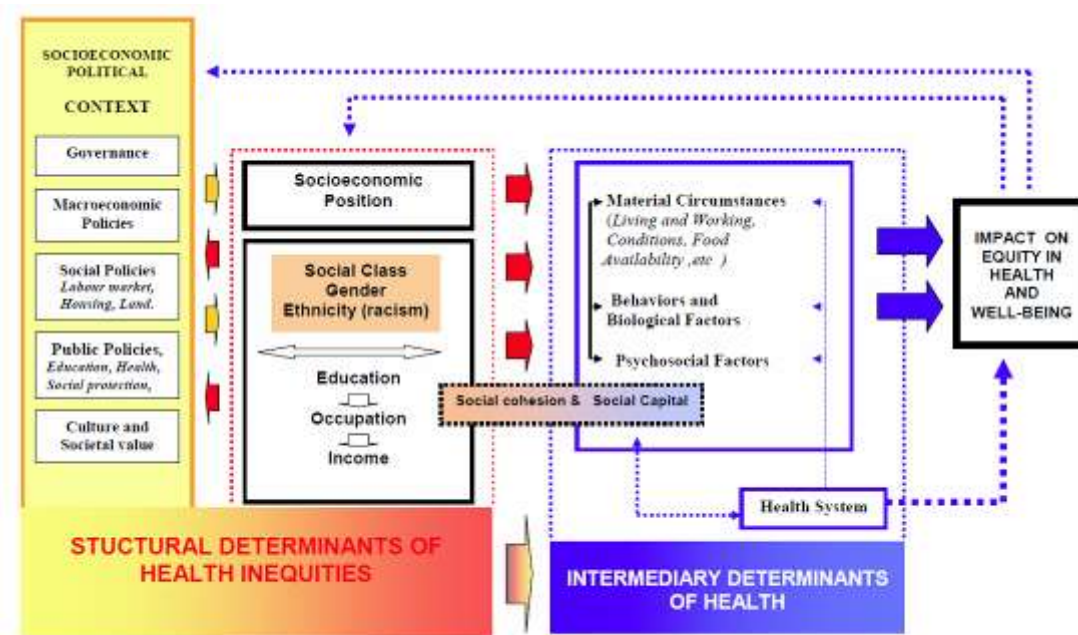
SOCIOECONOMIC POLITICAL

CONTEXT

Governance

Macroeconomic Policies

Social Policies
Labour market, Housing, Land.

Public Policies,
Education, Health, Social protection,

Culture and Societal value

Socioeconomic Position

Social Class
Gender
Ethnicity (racism)

Education

Occupation

Income

Material Circumstances
(Living and Working, Conditions, Food Availability ,etc )

Behaviors and Biological Factors

Psychosocial Factors

Social cohesion & Social Capital

Health System

IMPACT ON EQUITY IN HEALTH AND WELL-BEING

STUCTURAL DETERMINANTS OF HEALTH INEQUITIES

INTERMEDIARY DETERMINANTS OF HEALTH